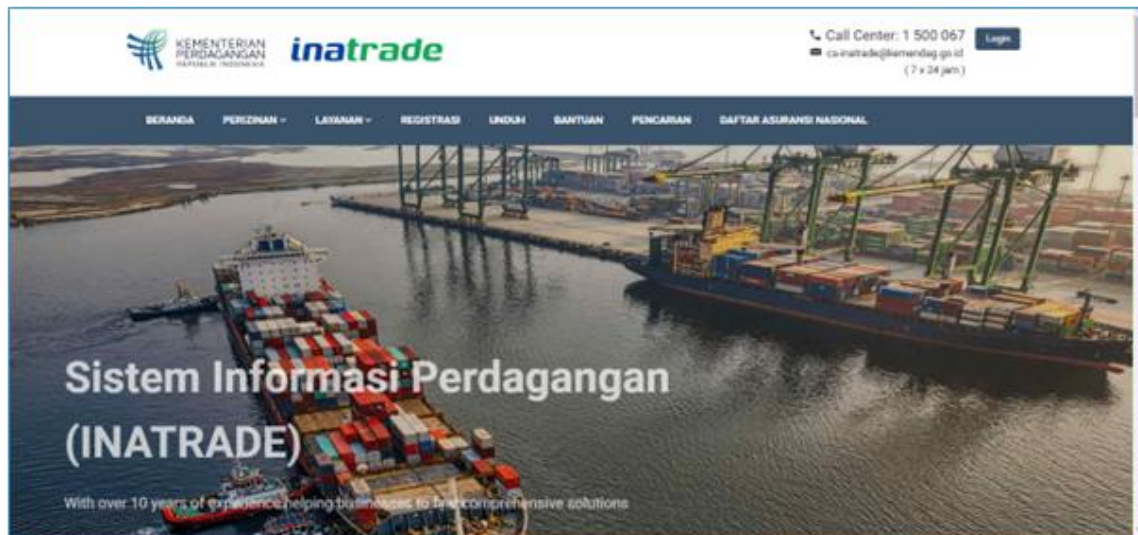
KEMENTERIAN PERDAGANGAN REPUBLIK INDONESIA

inatrade

Call Center: 1 500 067

cs-inatrade@kemendag.go.id

( 7 x 24 jam )

Login

BERANDA PERIZINAN LAYANAN REGISTRASI UNDUH BANTUAN PENCARIAN DAFTAR ASURANSI NASIONAL

Sistem Informasi Perdagangan (INATRADE)

With over 10 years of experience helping businesses to find comprehensive solutions